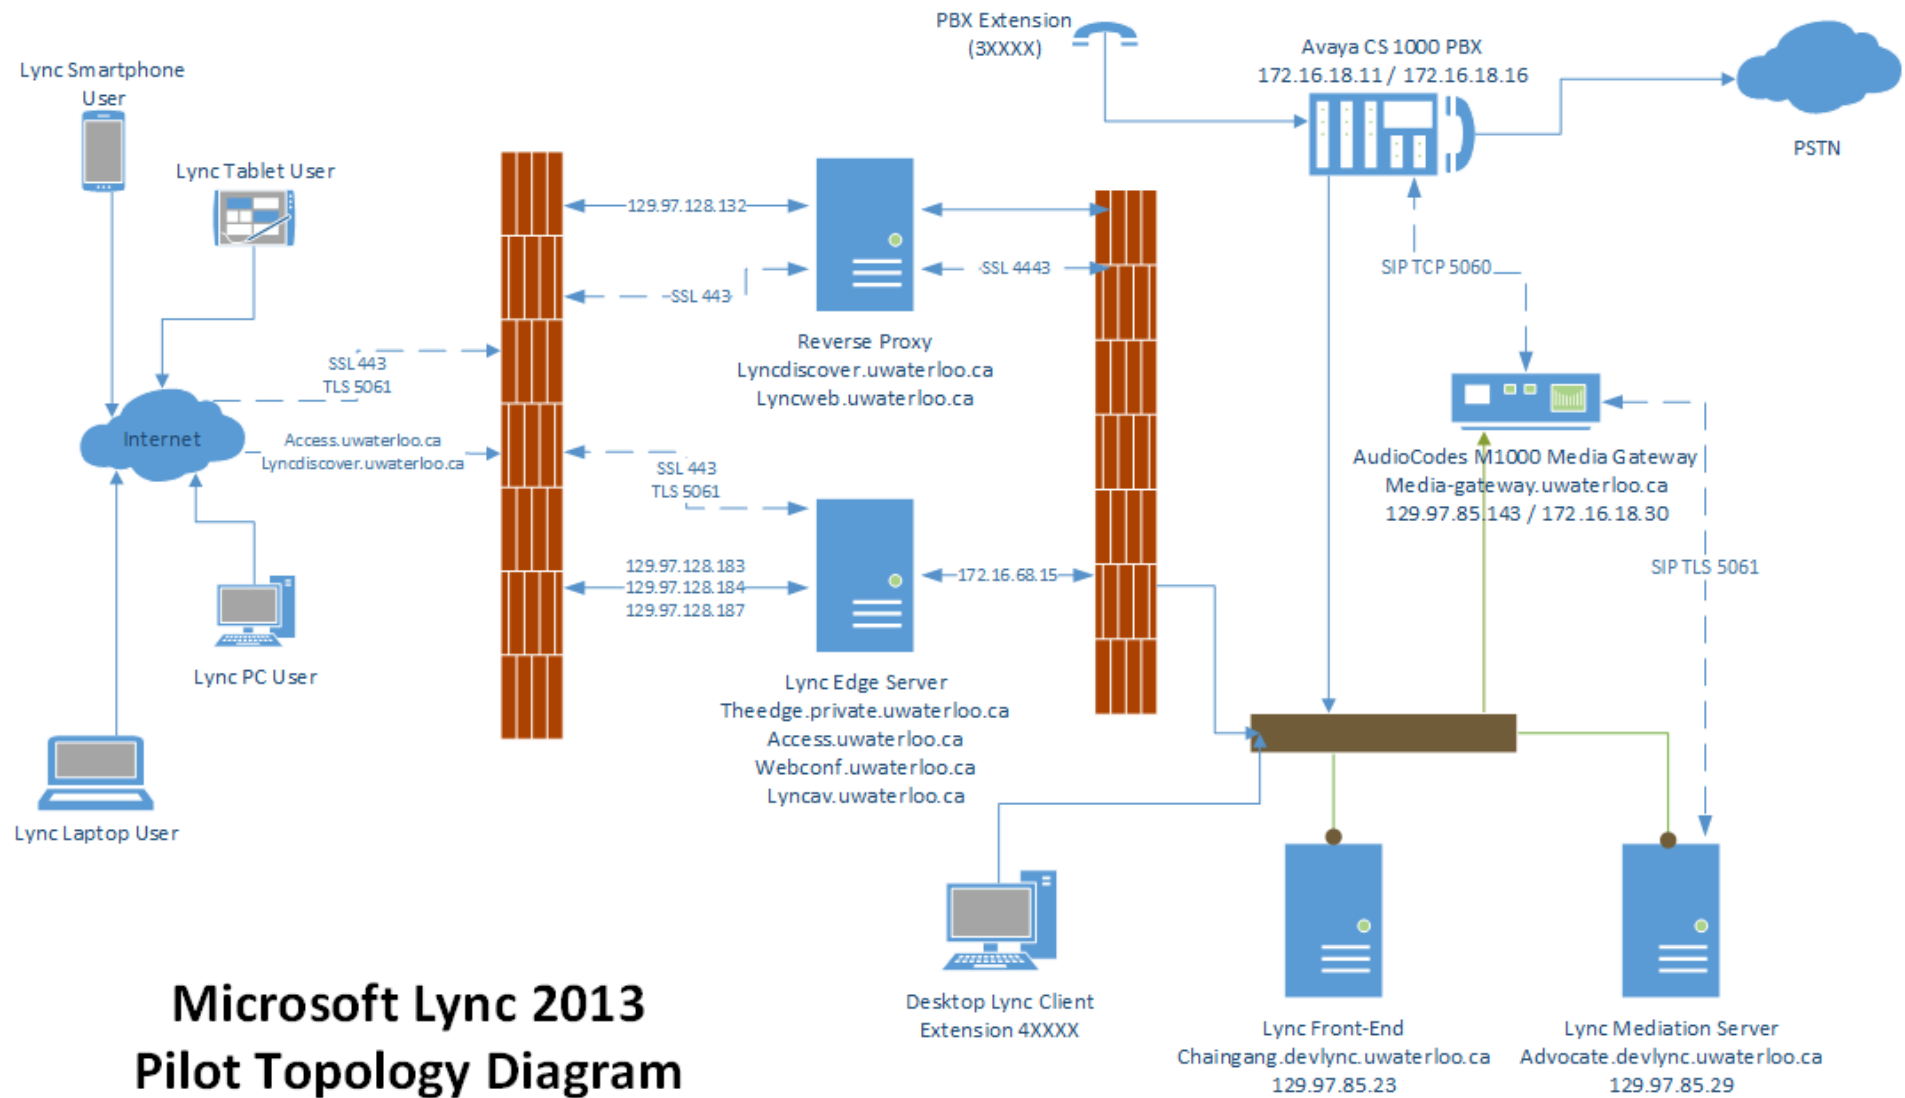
PBX Extension
(3XXXX)

Avaya CS 1000 PBX
172.16.18.11 / 172.16.18.16

PSTN

Lync Smartphone User

Lync Tablet User

129.97.128.132

SSL 443

SSL 4443

SIP TCP 5060

Reverse Proxy
Lyncdiscover.uwaterloo.ca
Lyncweb.uwaterloo.ca

SSL 443
TLS 5061

Internet

Access.uwaterloo.ca
Lyncdiscover.uwaterloo.ca

SSL 443
TLS 5061

AudioCodes M1000 Media Gateway
Media-gateway.uwaterloo.ca
129.97.85.143 / 172.16.18.30

SIP TLS 5061

129.97.128.183
129.97.128.184
129.97.128.187

172.16.68.15

Lync PC User

Lync Edge Server
Theedge.private.uwaterloo.ca
Access.uwaterloo.ca
Webconf.uwaterloo.ca
Lyncav.uwaterloo.ca

Lync Laptop User

Desktop Lync Client
Extension 4XXXX

Lync Front-End
Chaingang.devlync.uwaterloo.ca
129.97.85.23

Lync Mediation Server
Advocate.devlync.uwaterloo.ca
129.97.85.29

Microsoft Lync 2013
Pilot Topology Diagram